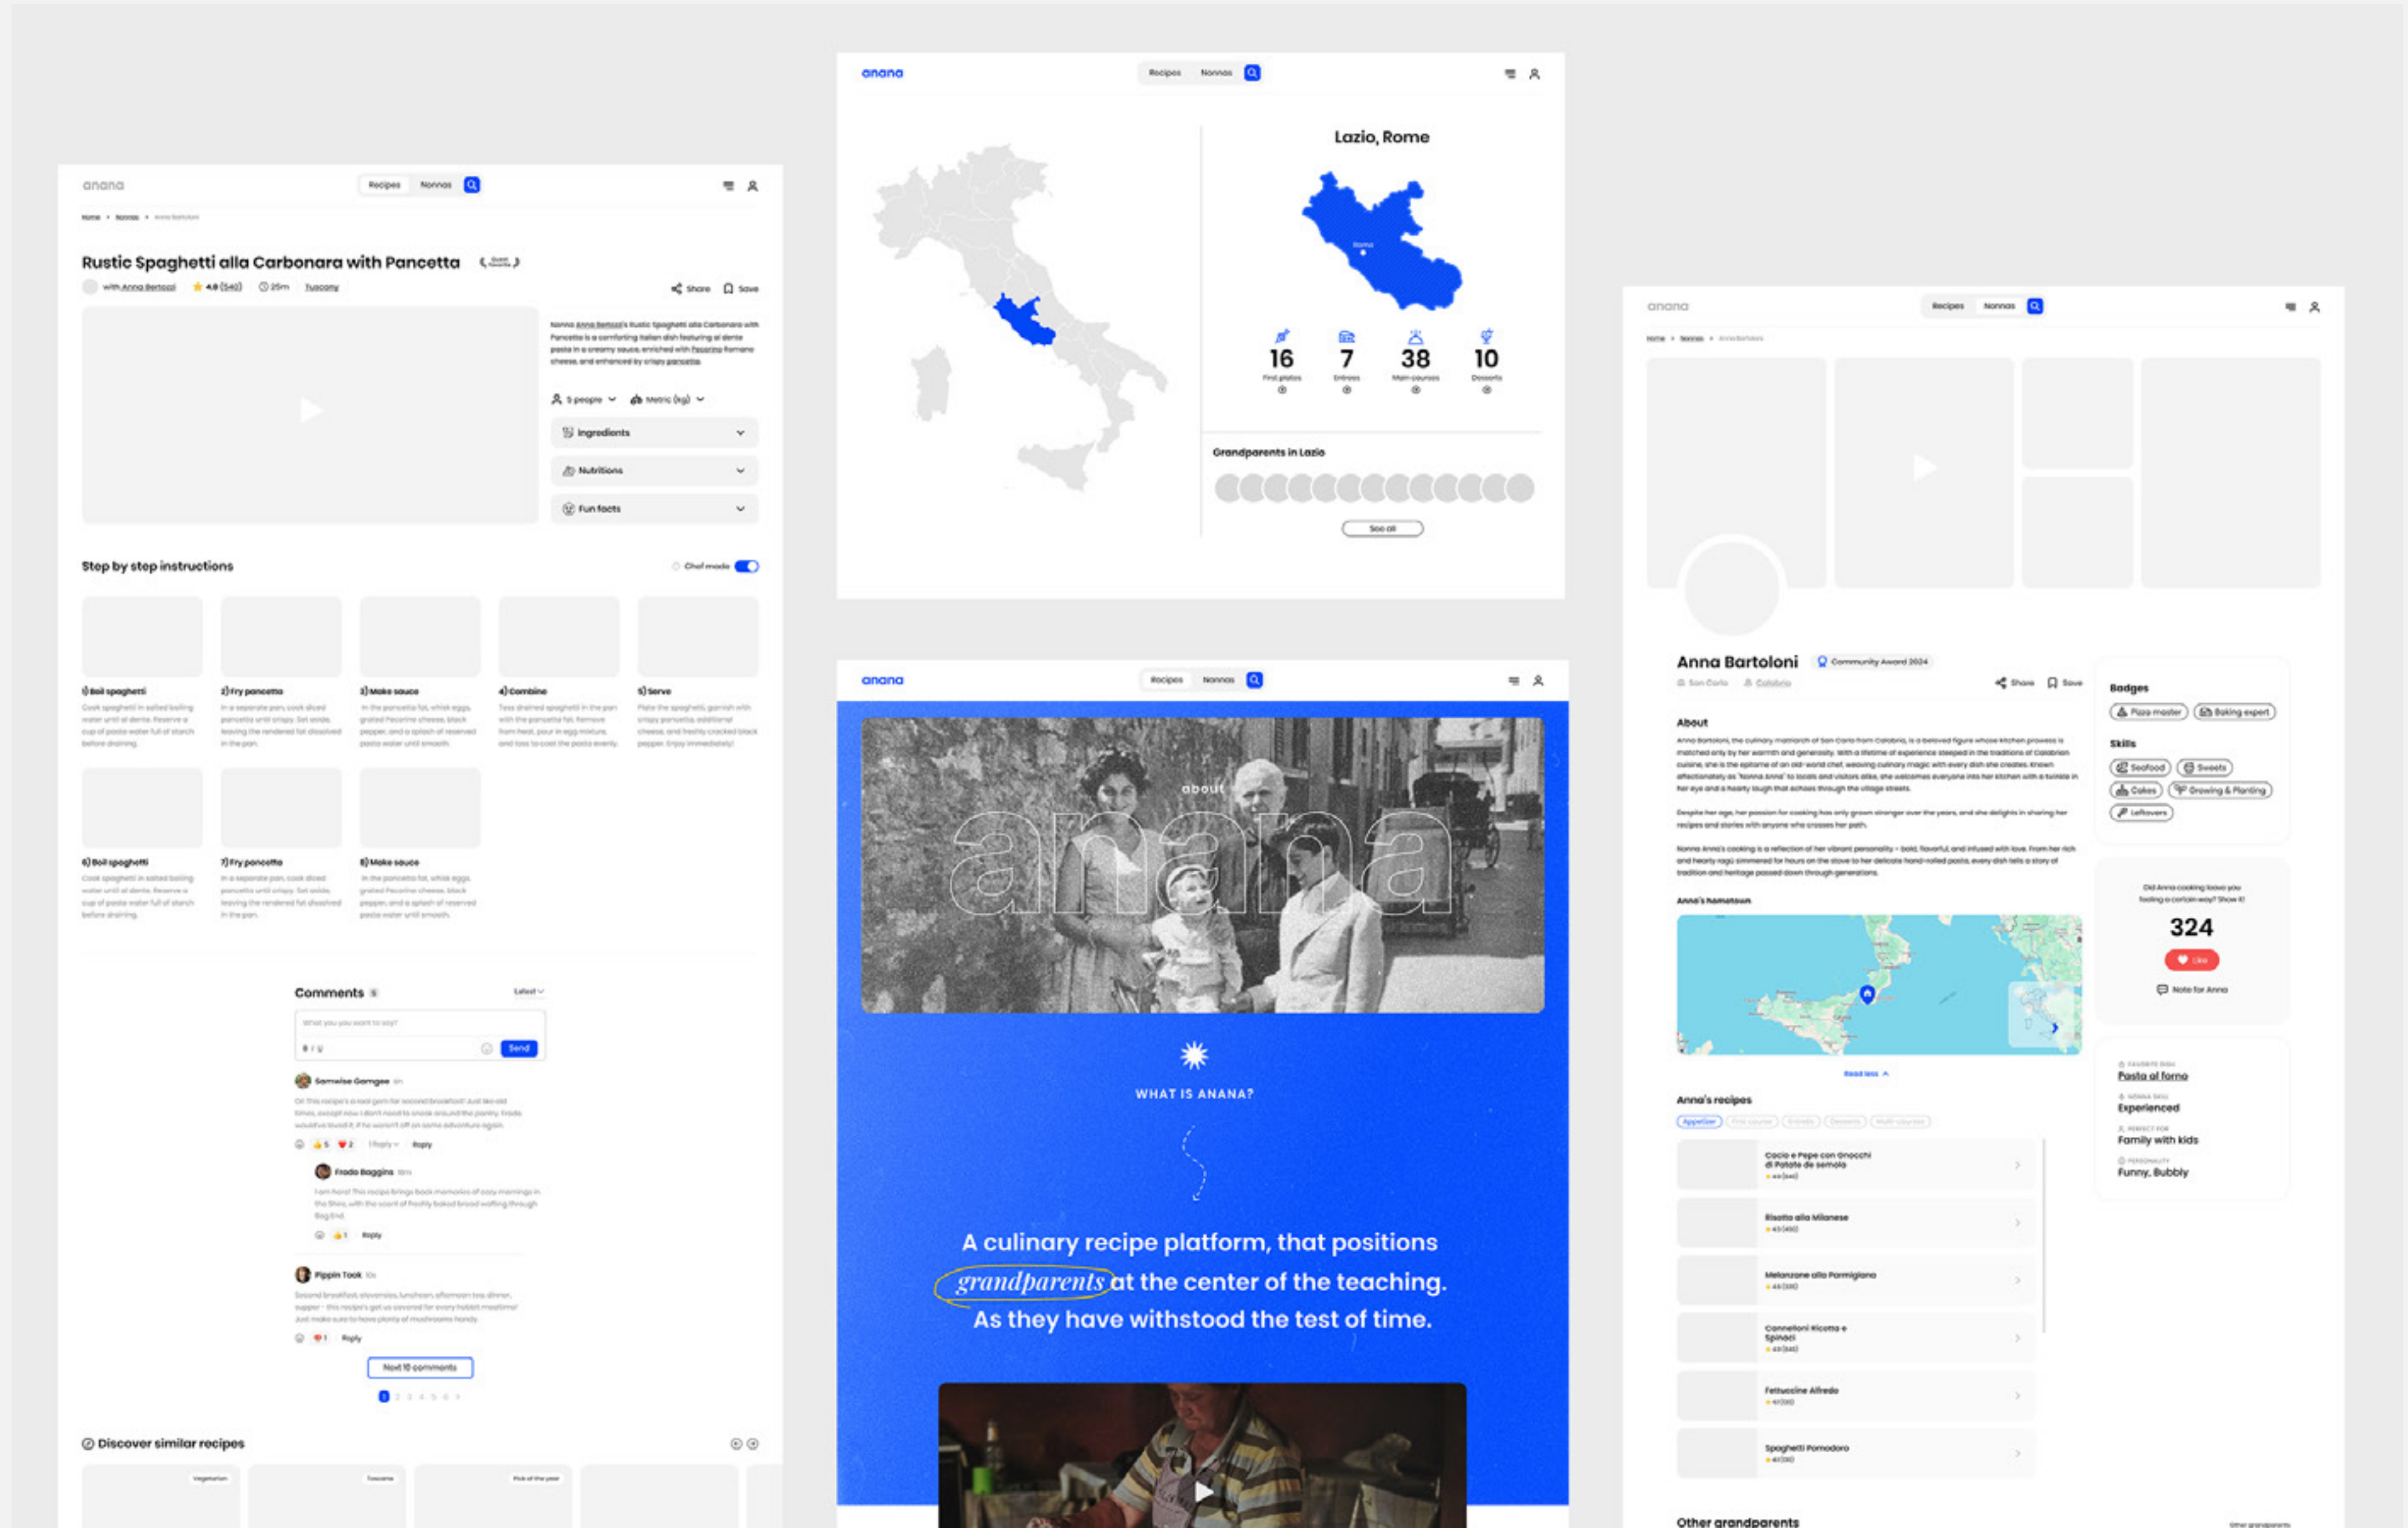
anana

Recipes Nonnas

Lazio, Rome

Roma

16 First plates

7 Entrees

38 Main courses

10 Desserts

Grandparents in Lazio

See all

anana

Recipes Nonnas

Home > Nonnas > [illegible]

Rustic Spaghetti alla Carbonara with Pancetta

with Anna Bertozzi ★ 4.8 (540) 25m Tuscany

Share Save

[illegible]

5 people Metric (kg)

Ingredients

Nutritions

Fun facts

Step by step instructions

Chef mode

1) Boil spaghetti

2) Fry pancetta

3) Make sauce

4) Combine

5) Serve

6) Boil spaghetti

7) Fry pancetta

8) Make sauce

Comments

Latest

What you you want to say?

Send

Samwise Gamgee

Frodo Baggins

Pippin Took

Reply

Next 10 comments

1 2 3 4 5 6

Discover similar recipes

Vegetarian

Toscana

Pick of the year

anana

Recipes Nonnas

about

anana

WHAT IS ANANA?

A culinary recipe platform, that positions grandparents at the center of the teaching. As they have withstood the test of time.

anana

Recipes Nonnas

Home > Nonnas > Anna Bartoloni

Anna Bartoloni

Community Award 2024

San Carlo Calabria

Share Save

About

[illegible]

Anna's hometown

Read less

Anna's recipes

Appetizer First courses Entrees Desserts Multi-courses

Cacio e Pepe con Gnocchi di Patate de semola

Risotto alla Milanese

Melanzane alla Parmigiana

Cannelloni Ricotta e Spinaci

Fettuccine Alfredo

Spaghetti Pomodoro

Other grandparents

Badges

Pizza master

Baking expert

Skills

Seafood

Sweets

Cakes

Growing & Planting

Leftovers

Did Anna cooking leave you feeling a certain way? Show it!

324

Like

Note for Anna

Pasta al forno

Experienced

Family with kids

Funny, Bubbly